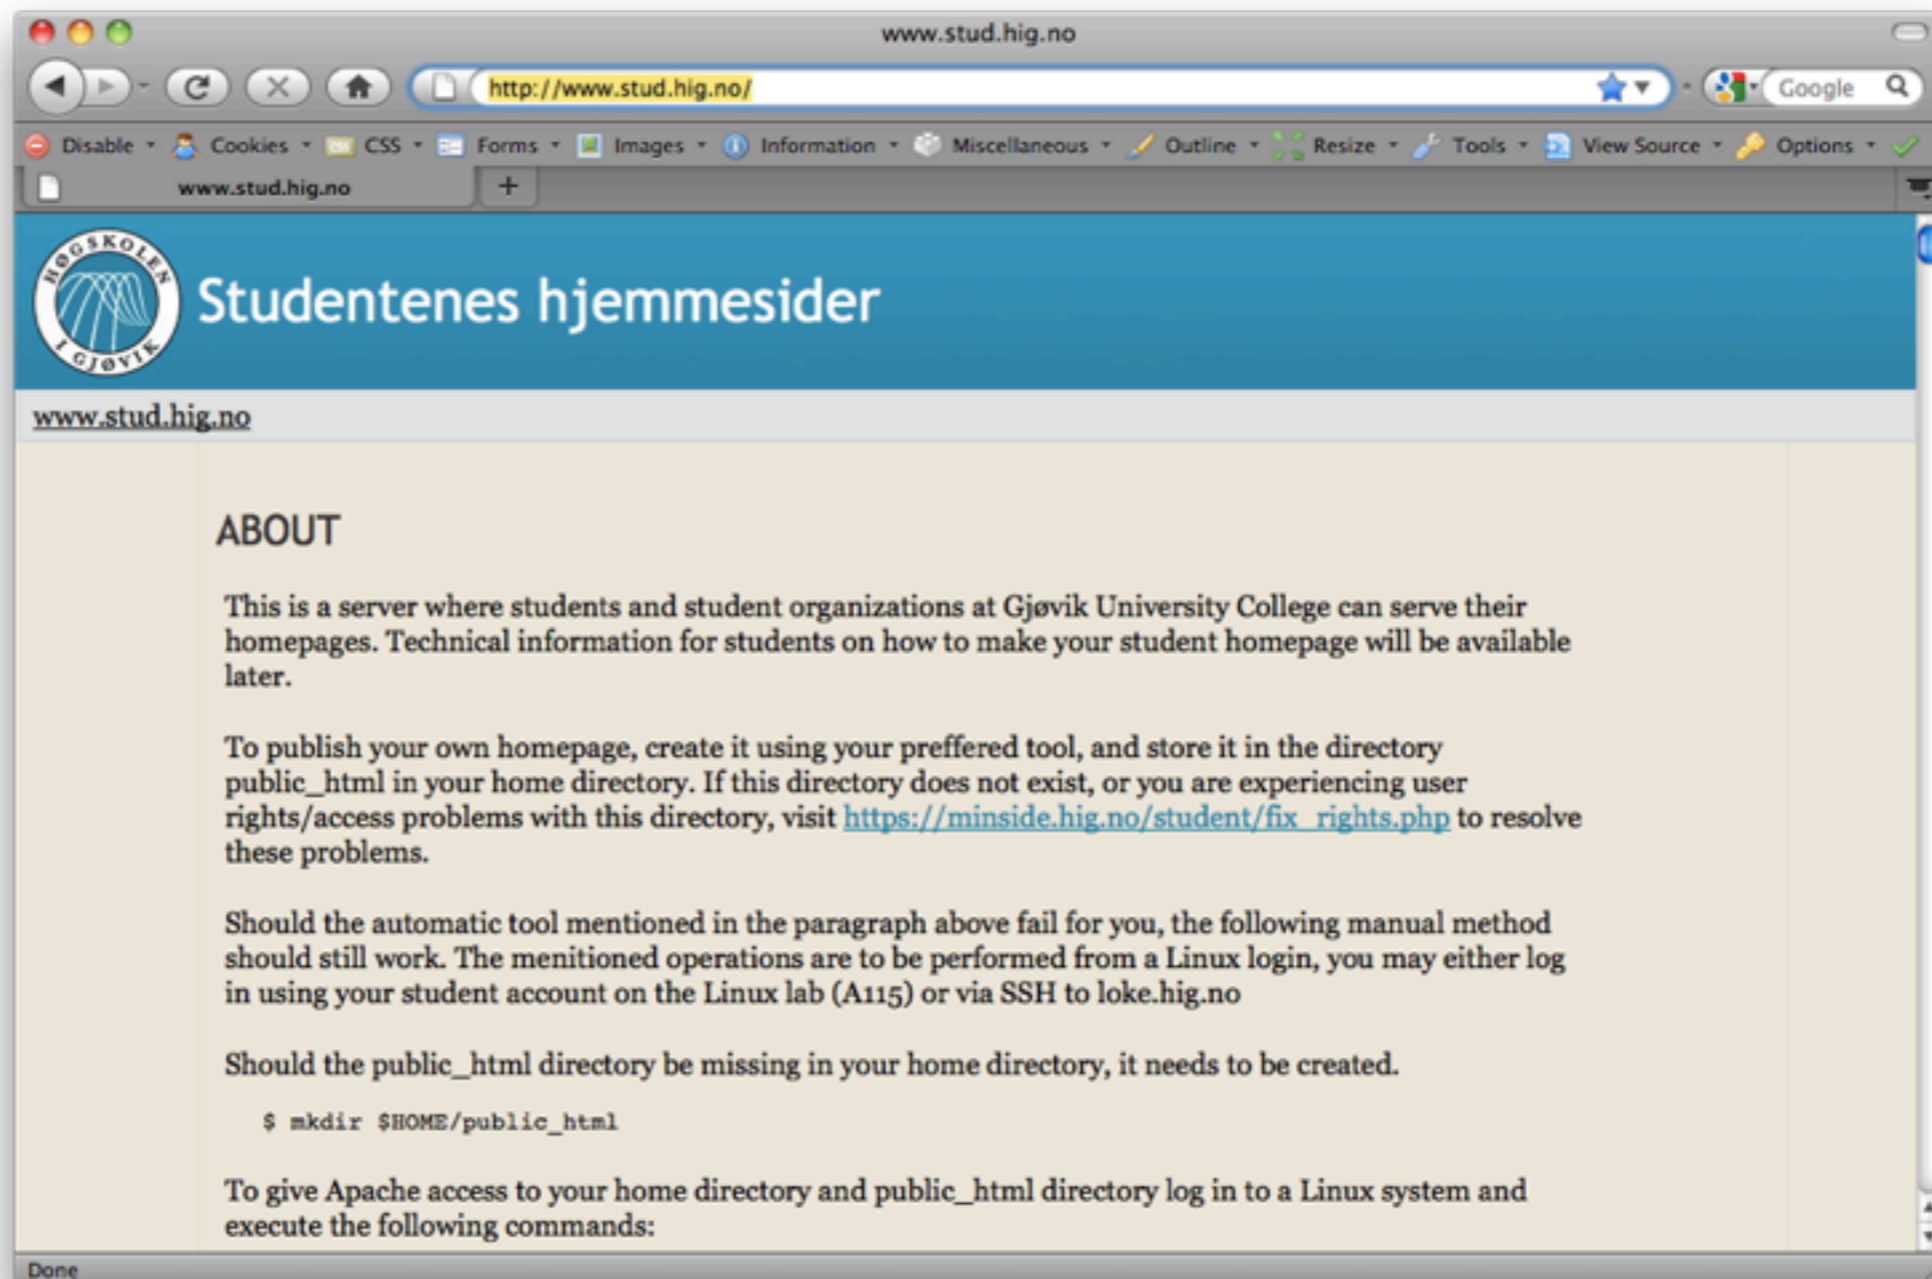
www.stud.hig.no

http://www.stud.hig.no/

Google

Disable Cookies CSS Forms Images Information Miscellaneous Outline Resize Tools View Source Options

www.stud.hig.no

+

HØGSKOLEN I GJØVIK

Studentenes hjemmesider

www.stud.hig.no

ABOUT

This is a server where students and student organizations at Gjøvik University College can serve their homepages. Technical information for students on how to make your student homepage will be available later.

To publish your own homepage, create it using your preffered tool, and store it in the directory public_html in your home directory. If this directory does not exist, or you are experiencing user rights/access problems with this directory, visit https://minside.hig.no/student/fix_rights.php to resolve these problems.

Should the automatic tool mentioned in the paragraph above fail for you, the following manual method should still work. The menitioned operations are to be performed from a Linux login, you may either log in using your student account on the Linux lab (A115) or via SSH to loke.hig.no

Should the public_html directory be missing in your home directory, it needs to be created.

$ mkdir $HOME/public_html

To give Apache access to your home directory and public_html directory log in to a Linux system and execute the following commands:

Done